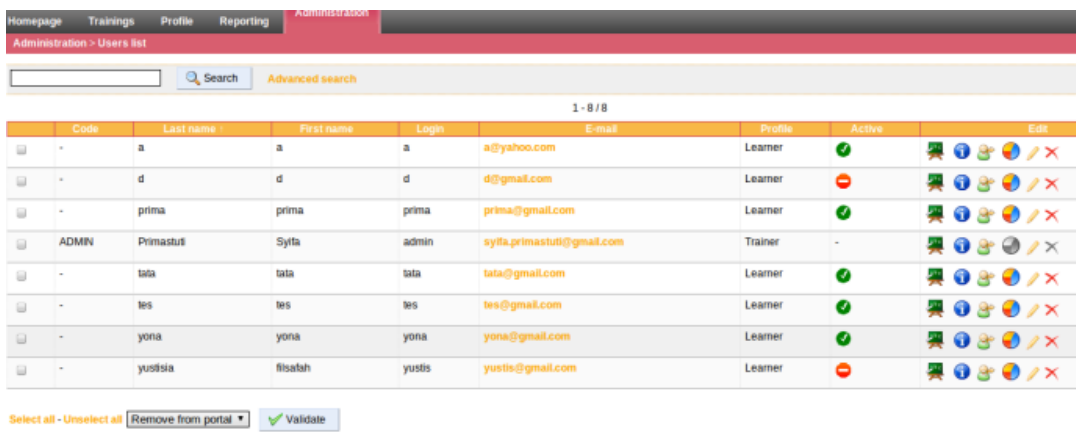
Homepage Trainings Profile Reporting Administration

Administration > Users list

Search Advanced search

1 - 8 / 8

| | Code | Last name | First name | Login | E-mail | Profile | Active | Edit |
|---|---|---|---|---|---|---|---|---|
| | - | a | a | a | a@yahoo.com | Learner | | |
| | - | d | d | d | d@gmail.com | Learner | | |
| | - | prima | prima | prima | prima@gmail.com | Learner | | |
| | ADMIN | Primastuti | Syifa | admin | syifa.primastuti@gmail.com | Trainer | - | |
| | - | tata | tata | tata | tata@gmail.com | Learner | | |
| | - | tes | tes | tes | tes@gmail.com | Learner | | |
| | - | yona | yona | yona | yona@gmail.com | Learner | | |
| | - | yustisia | filsafah | yustis | yustis@gmail.com | Learner | | |

Select all - Unselect all Remove from portal Validate